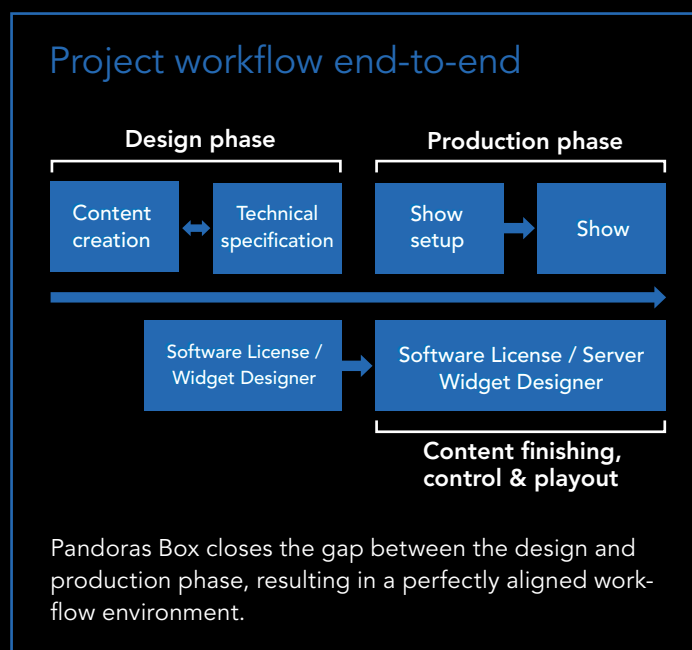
Project workflow end-to-end

Design phase

Production phase

Content creation

Technical specification

Show setup

Show

Software License / Widget Designer

Software License / Server Widget Designer

Content finishing, control & playout

Pandoras Box closes the gap between the design and production phase, resulting in a perfectly aligned workflow environment.